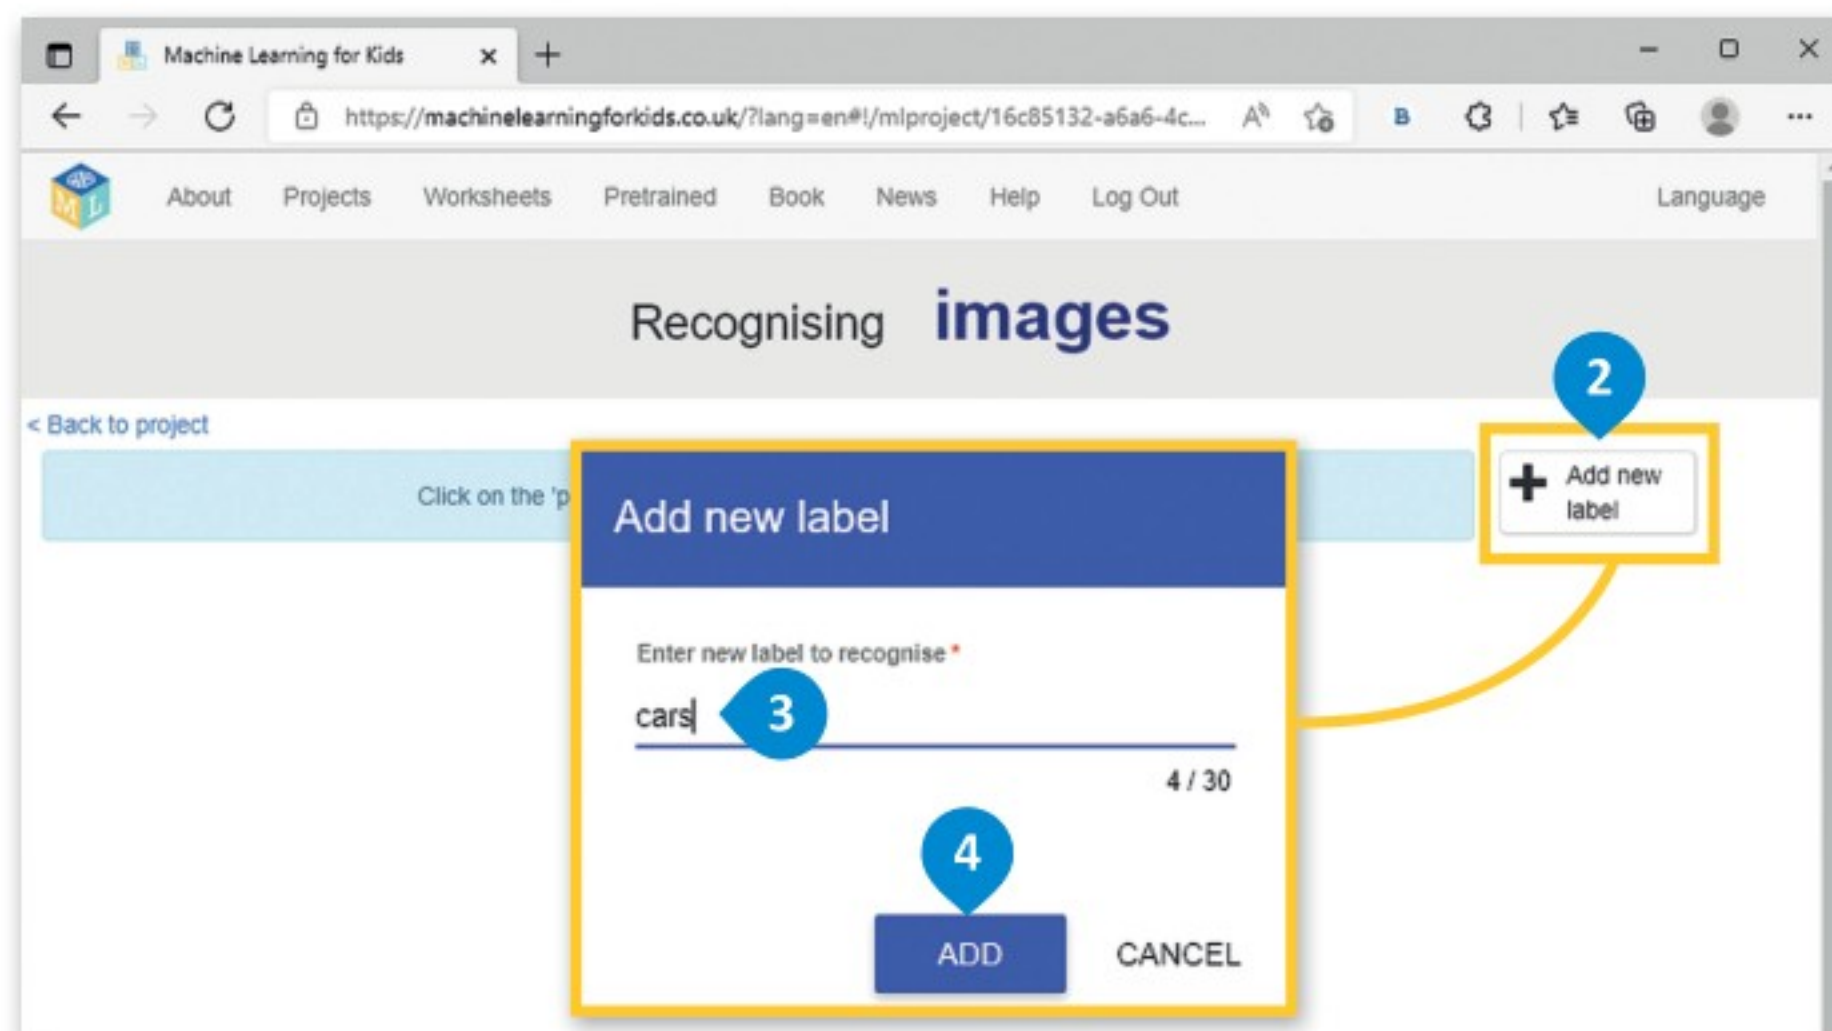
Machine Learning for Kids ×

https://machinelearningforkids.co.uk/?lang=en#!/mlproject/16c85132-a6a6-4c...

About Projects Worksheets Pretrained Book News Help Log Out Language

Recognising images

< Back to project

Click on the 'p

2

+ Add new label

Add new label

Enter new label to recognise *

cars

3

4 / 30

4

ADD CANCEL